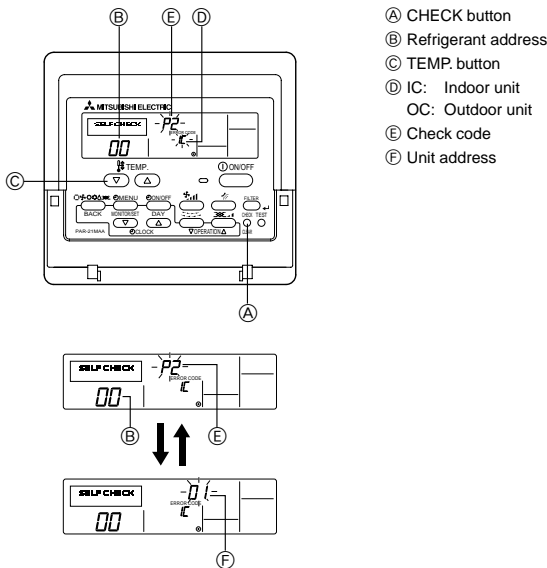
Ⓑ Ⓔ Ⓓ

MITSUBISHI ELECTRIC

SELF CHECK

00

P2

ERROR CODE

IC

TEMP.

ON/OFF

Ⓒ

BACK

MENU

MONITOR/SET

ON/OFF

DAY

CLOCK

OPERATION

FILTER

CHECK

TEST

CLEAR

PAR-21MAA

Ⓐ

Ⓐ CHECK button
Ⓑ Refrigerant address
Ⓒ TEMP. button
Ⓓ IC: Indoor unit
OC: Outdoor unit
Ⓔ Check code
Ⓕ Unit address

SELF CHECK

P2

ERROR CODE

IC

00

Ⓑ Ⓔ

SELF CHECK

01

ERROR CODE

IC

00

Ⓕ